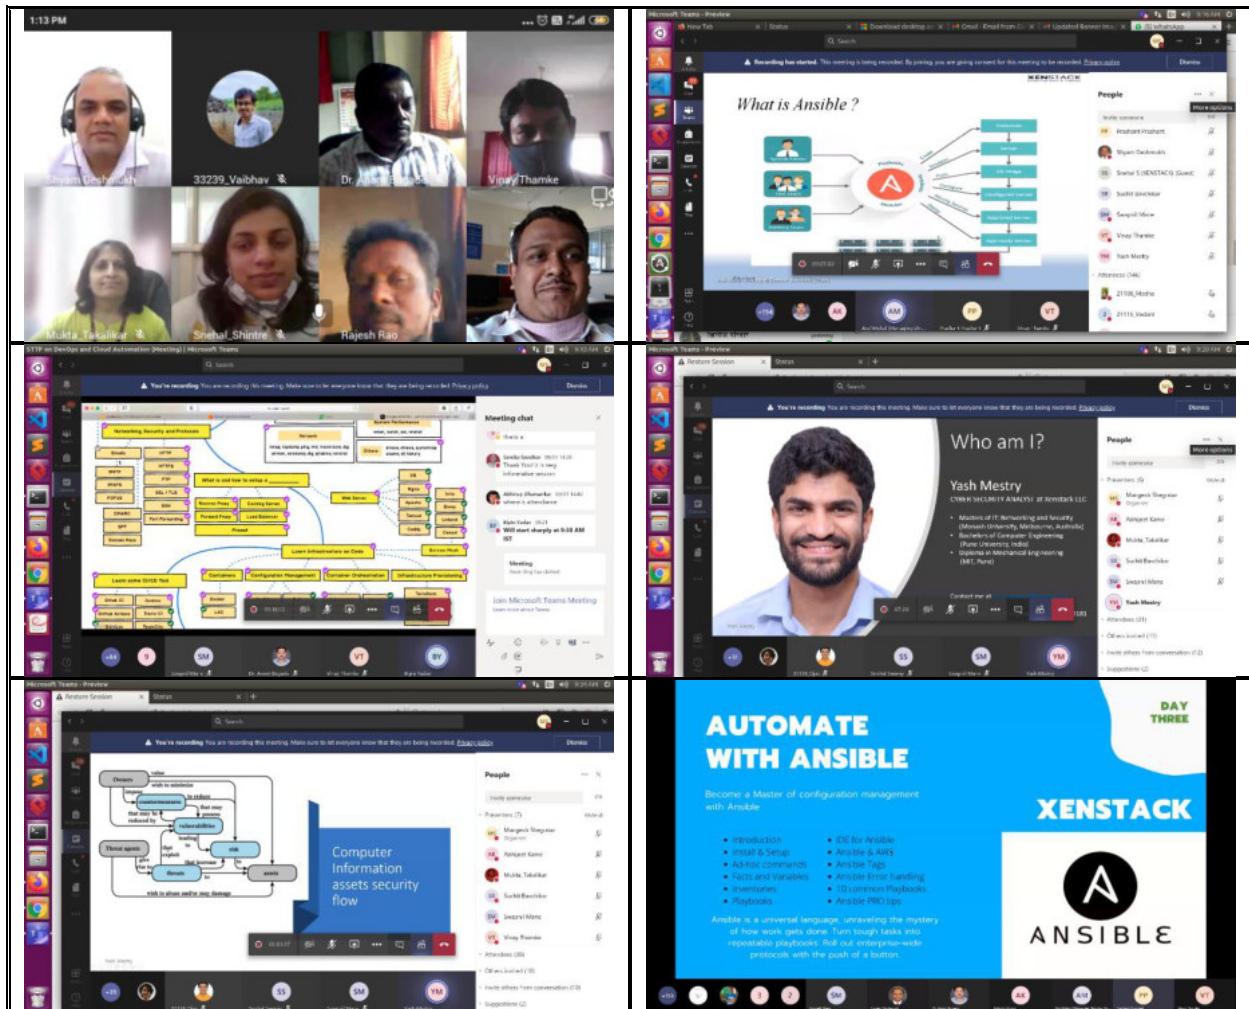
1:13 PM

Shyam Deshmukh

33239_Vaibhav

Dr.

Vinay Thamke

Mukta_Takalikar

Snehal_Shintre

Rajesh Rao

Microsoft Teams - Preview

Recording has started. This meeting is being recorded. By joining, you are giving consent for this meeting to be recorded. Privacy policy

Dismiss

XENSTACK

What is Ansible ?

People

Prashant Prashant

Shyam Deshmukh

Snehal S (XENSTACK) (Guest)

Sushil Bhickikar

Swapnil More

Vinay Thamke

Yash Mestry

Attendees (146)

STTP on DevOps and Cloud Automation (Meeting) | Microsoft Teams

You're recording You are recording this meeting. Make sure to let everyone know that they are being recorded. Privacy policy

Dismiss

Meeting chat

Networking, Security and Protocols

Learn Infrastructure as Code

Learn some CI/CD Tool

Containers

Configuration Management

Container Orchestration

Infrastructure Provisioning

Web Server

Forward Proxy

Reverse Proxy

Load Balancer

Firewall

Will start sharply at 9:30 AM IST

Meeting

Join Microsoft Teams Meeting

Learn more about Teams

Microsoft Teams - Preview

Xenstack Session

Status

You're recording You are recording this meeting. Make sure to let everyone know that they are being recorded. Privacy policy

Dismiss

Who am I?

Yash Mestry

CYBER SECURITY ANALYST at Xenstack LLC

Masters of IT: Networking and Security (Monash University, Melbourne, Australia)

Bachelors of Computer Engineering (Pune University, India)

Diploma in Mechanical Engineering (MIT, Pune)

Contact me at

People

More options

Margesh Shegavkar

Mukta_Takalikar

Sushil Bhickikar

Swapnil More

Yash Mestry

Attendees (31)

Others invited (15)

Suggestions (2)

Microsoft Teams - Preview

Xenstack Session

You're recording You are recording this meeting. Make sure to let everyone know that they are being recorded. Privacy policy

Dismiss

Owners

value

wish to minimize

impose

countermeasures

to reduce

vulnerabilities

risk

Threat agents

threats

assets

wish to abuse and/or may damage

Computer Information assets security flow

People

Margesh Shegavkar

Mukta_Takalikar

Sushil Bhickikar

Swapnil More

Vinay Thamke

Attendees (39)

Others invited (15)

Suggestions (2)

AUTOMATE WITH ANSIBLE

DAY THREE

Become a Master of configuration management with Ansible

XENSTACK

Introduction

Install & Setup

Ad-hoc commands

Facts and Variables

Inventories

Playbooks

IDE for Ansible

Ansible & AWS

Ansible Tags

Ansible Error handling

10 common Playbooks

Ansible PRO tips

Ansible is a universal language, unraveling the mystery of how work gets done. Turn tough tasks into repeatable playbooks. Roll out enterprise-wide protocols with the push of a button.

ANSIBLE